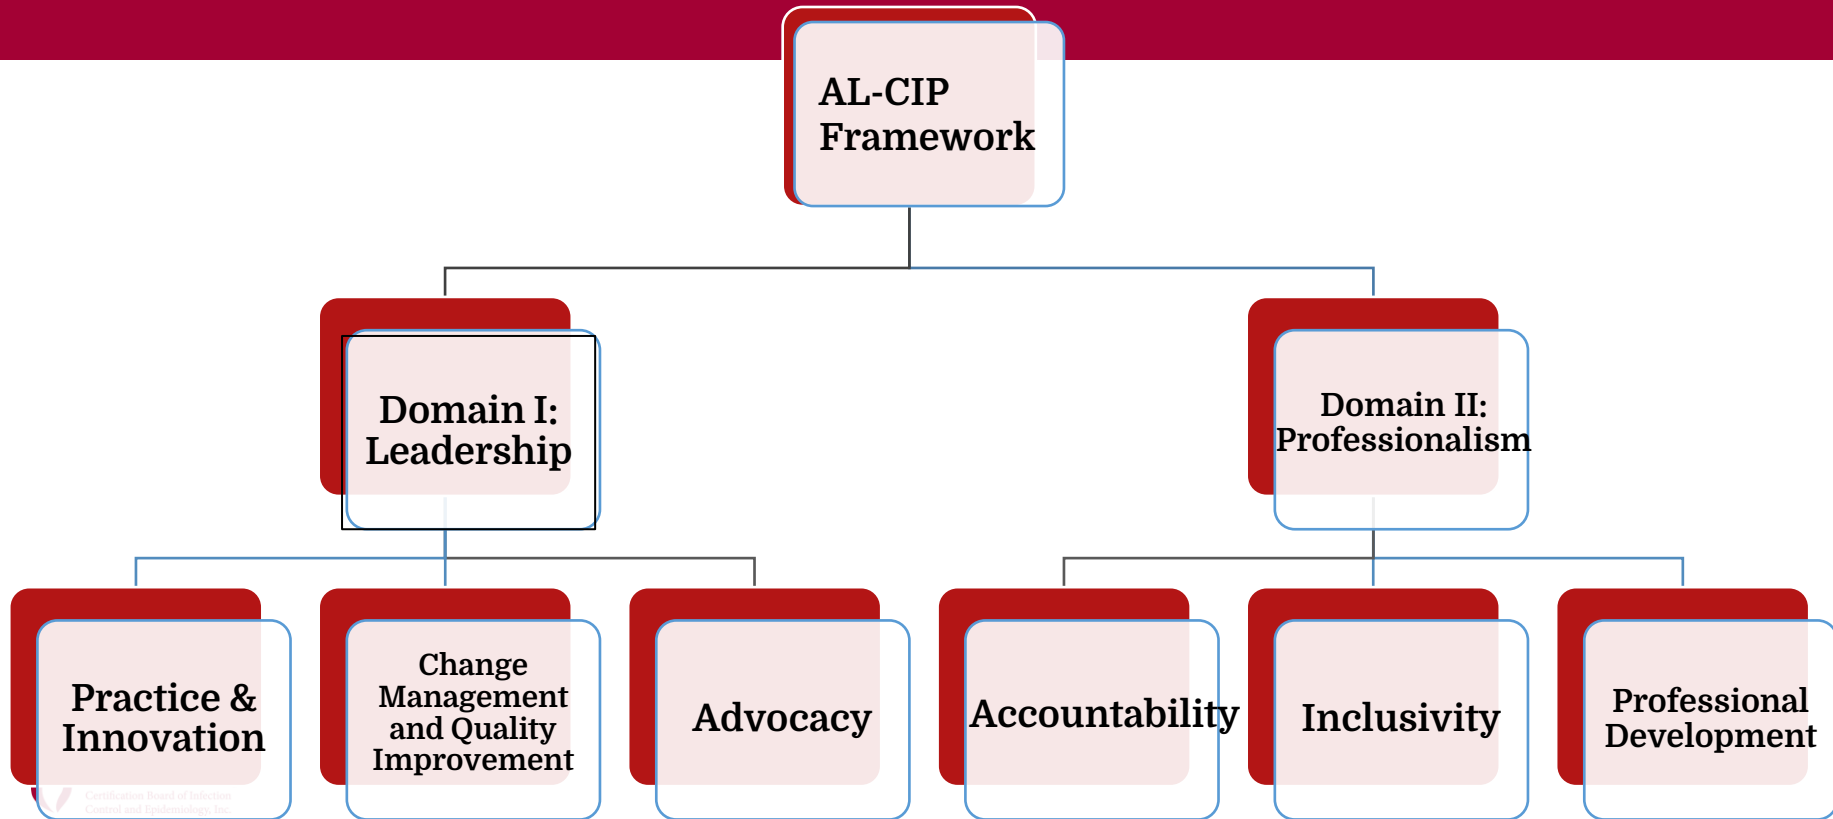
AL-CIP Framework

Domain I: Leadership

Domain II: Professionalism

Practice & Innovation

Change Management and Quality Improvement

Advocacy

Accountability

Inclusivity

Professional Development

Certification Board of Infection Control and Epidemiology, Inc.